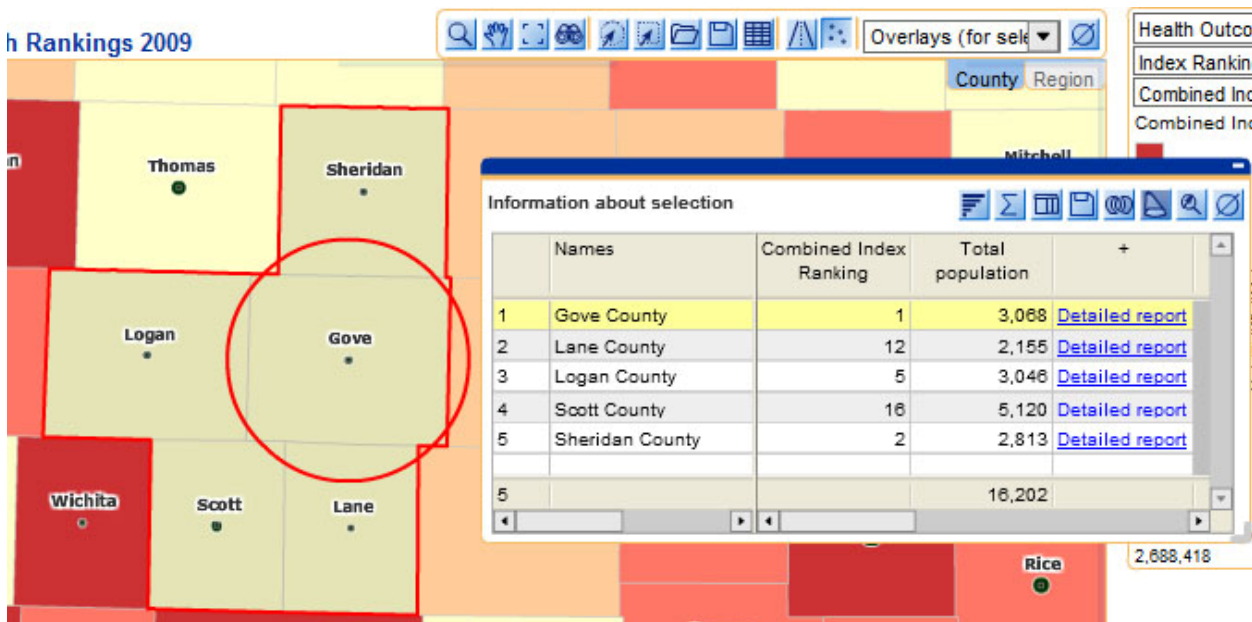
h Rankings 2009

Overlays (for sele

County Region

Health Outco
Index Rankin
Combined Ind
Combined Ind

n
Thomas
Sheridan
Mitchell
Logan
Gove
Wichita
Scott
Lane
Rice

Information about selection

| | Names | Combined Index Ranking | Total population | + |
|---|---|---|---|---|
| 1 | Gove County | 1 | 3,068 | Detailed report |
| 2 | Lane County | 12 | 2,155 | Detailed report |
| 3 | Logan County | 5 | 3,046 | Detailed report |
| 4 | Scott County | 16 | 5,120 | Detailed report |
| 5 | Sheridan County | 2 | 2,813 | Detailed report |
| | | | | |
| 5 | | | 16,202 | |

2,688,418